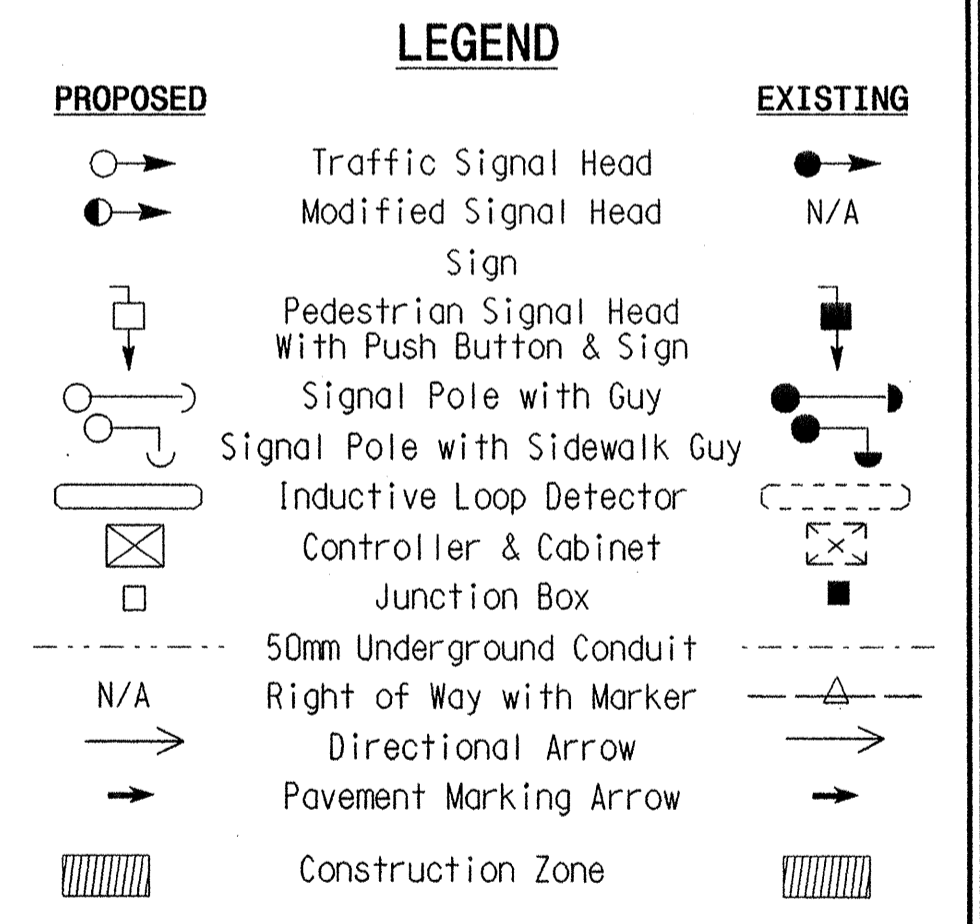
LEGEND

PROPOSED

EXISTING

Traffic Signal Head

Modified Signal Head

N/A

Sign

Pedestrian Signal Head With Push Button & Sign

Signal Pole with Guy

Signal Pole with Sidewalk Guy

Inductive Loop Detector

Controller & Cabinet

Junction Box

50mm Underground Conduit

N/A

Right of Way with Marker

Directional Arrow

Pavement Marking Arrow

Construction Zone